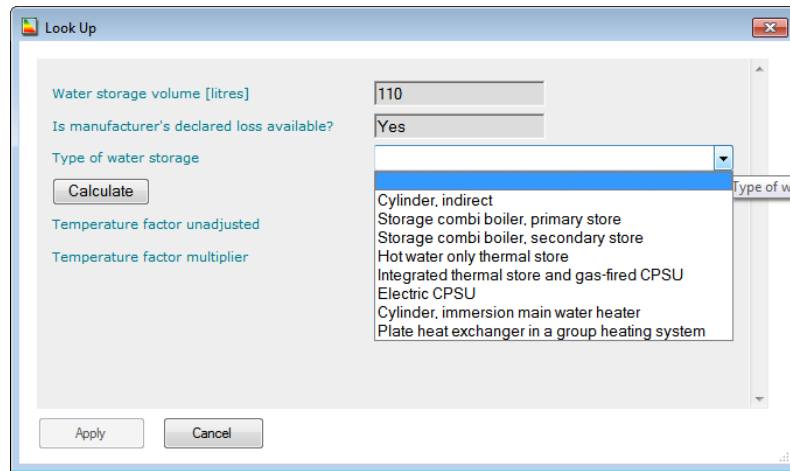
Look Up

Water storage volume [litres]
110

Is manufacturer's declared loss available?
Yes

Type of water storage

Calculate

Temperature factor unadjusted

Temperature factor multiplier

Cylinder, indirect
Storage combi boiler, primary store
Storage combi boiler, secondary store
Hot water only thermal store
Integrated thermal store and gas-fired CPSU
Electric CPSU
Cylinder, immersion main water heater
Plate heat exchanger in a group heating system

Type of w

Apply
Cancel